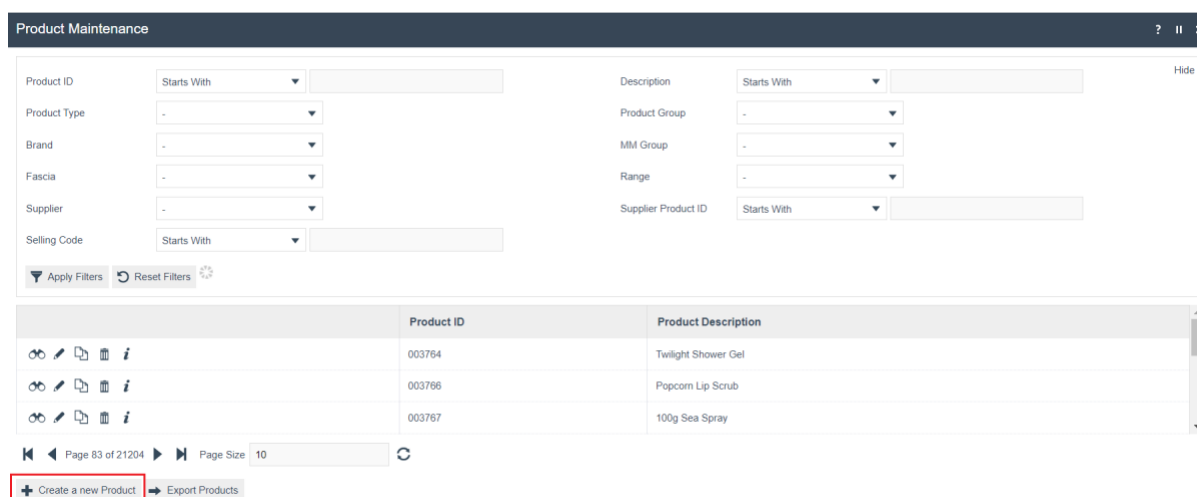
Product Maintenance

? II

Hide

Product ID | Starts With
Description | Starts With
Product Type | -
Product Group | -
Brand | -
MM Group | -
Fascia | -
Range | -
Supplier | -
Supplier Product ID | Starts With
Selling Code | Starts With

Apply Filters | Reset Filters

| | Product ID | Product Description |
|---|---|---|
| *i* | 003764 | Twilight Shower Gel |
| *i* | 003766 | Popcorn Lip Scrub |
| *i* | 003767 | 100g Sea Spray |

Page 83 of 21204 Page Size 10

Create a new Product | Export Products